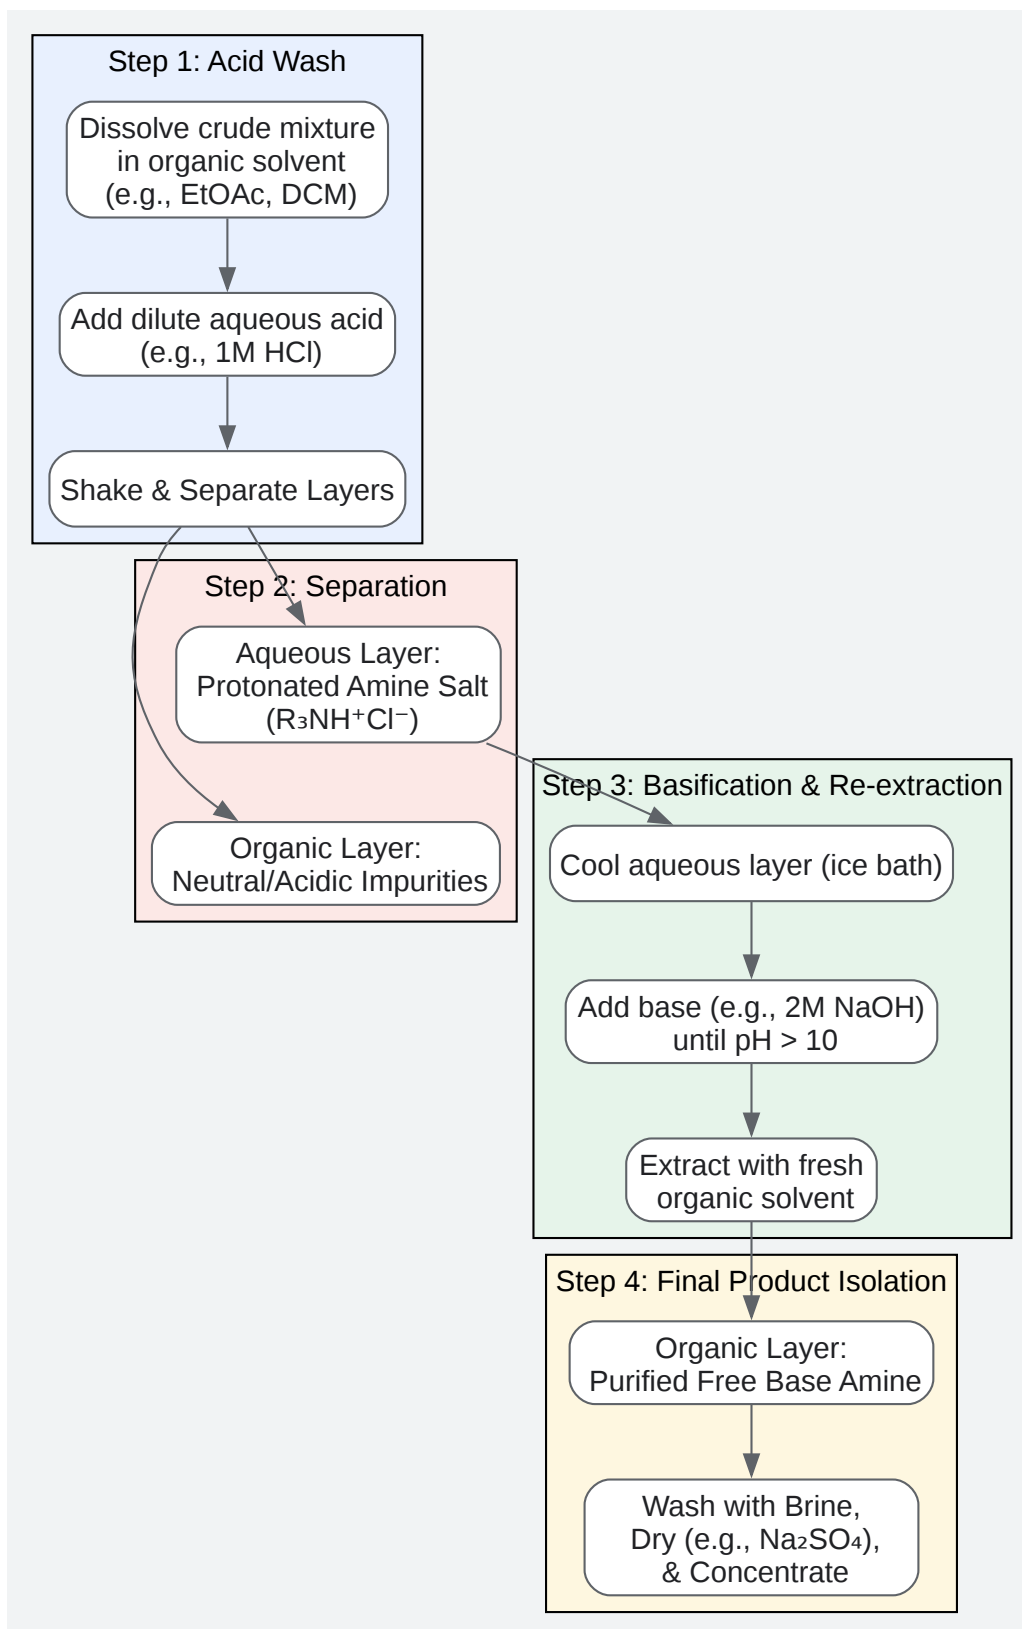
Step 1: Acid Wash

Dissolve crude mixture in organic solvent (e.g., EtOAc, DCM)

Add dilute aqueous acid (e.g., 1M HCl)

Shake & Separate Layers

Step 2: Separation

Aqueous Layer: Protonated Amine Salt ($R_3NH^+Cl^-$)

Organic Layer: Neutral/Acidic Impurities

Step 3: Basification & Re-extraction

Cool aqueous layer (ice bath)

Add base (e.g., 2M NaOH) until pH > 10

Extract with fresh organic solvent

Step 4: Final Product Isolation

Organic Layer: Purified Free Base Amine

Wash with Brine, Dry (e.g., $Na_2SO_4$), & Concentrate